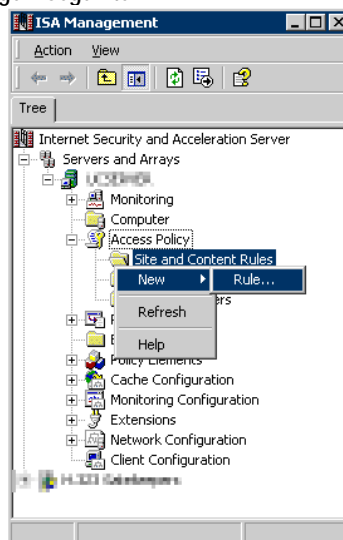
ISA Management

Action View

Tree

Internet Security and Acceleration Server
Servers and Arrays
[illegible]
Monitoring
Computer
Access Policy
Site and Content Rules
New
Rule...
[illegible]ers
Refresh
Help
Policy Elements
Cache Configuration
Monitoring Configuration
Extensions
Network Configuration
Client Configuration
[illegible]